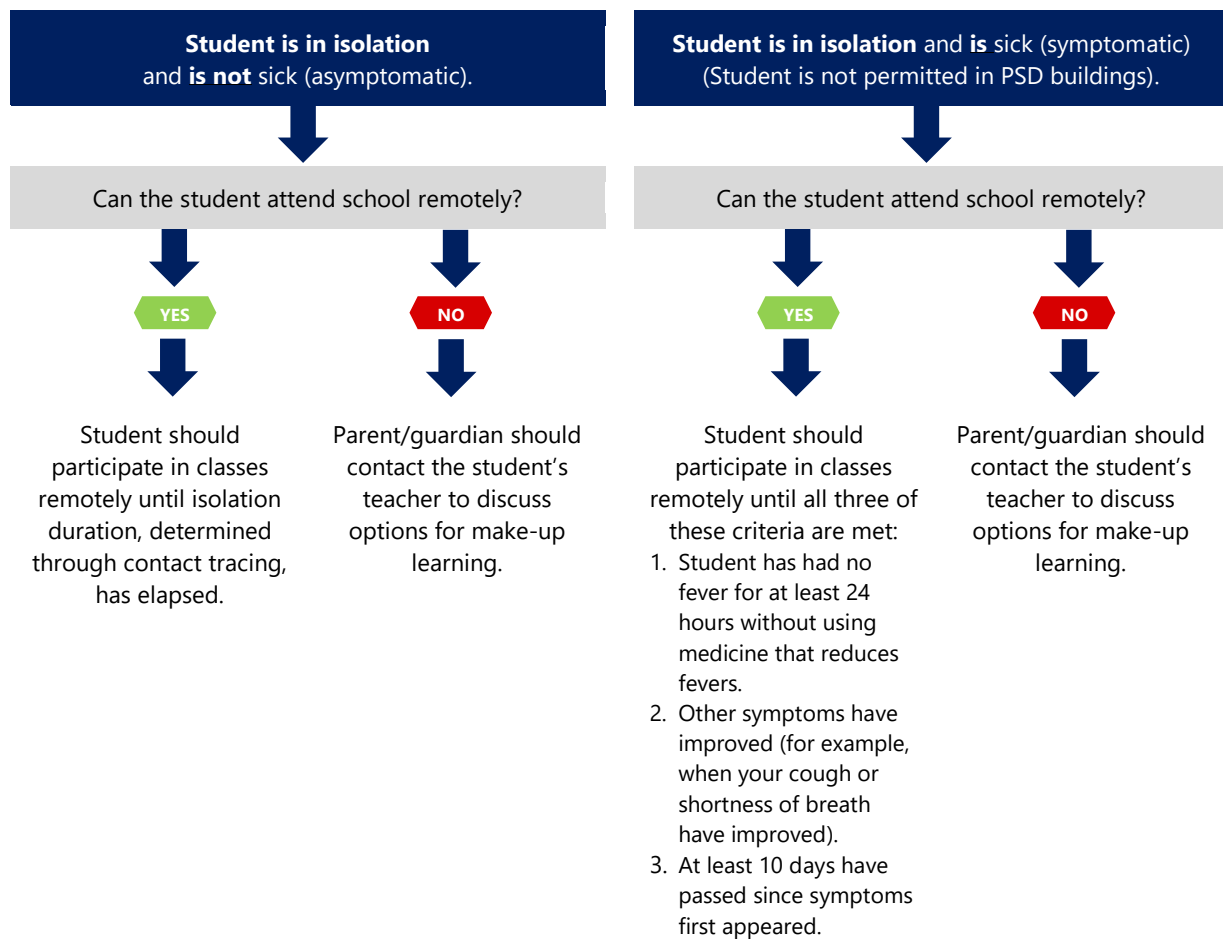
**Student is in isolation** and **is not** sick (asymptomatic).

Can the student attend school remotely?

YES

Student should participate in classes remotely until isolation duration, determined through contact tracing, has elapsed.

NO

Parent/guardian should contact the student's teacher to discuss options for make-up learning.

**Student is in isolation** and **is** sick (symptomatic) (Student is not permitted in PSD buildings).

Can the student attend school remotely?

YES

Student should participate in classes remotely until all three of these criteria are met:

1. Student has had no fever for at least 24 hours without using medicine that reduces fevers.
2. Other symptoms have improved (for example, when your cough or shortness of breath have improved).
3. At least 10 days have passed since symptoms first appeared.

NO

Parent/guardian should contact the student's teacher to discuss options for make-up learning.